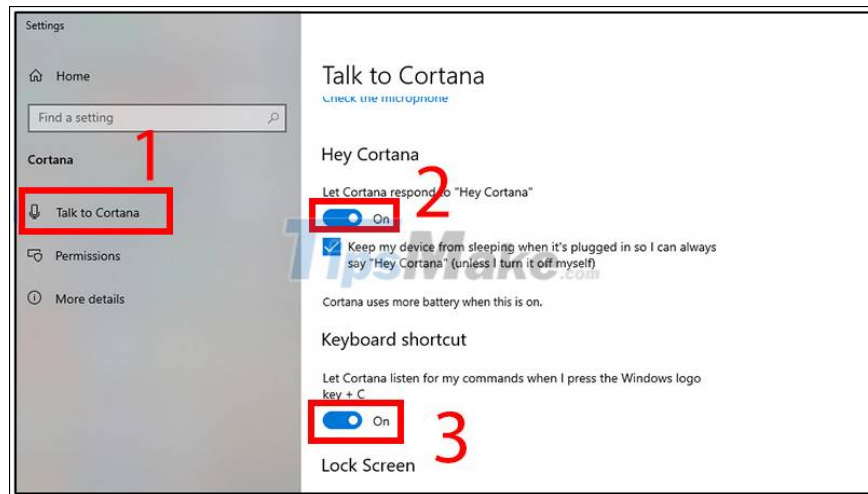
Settings

Home

Find a setting

Cortana

1

Talk to Cortana

Permissions

More details

Talk to Cortana

Check the microphone

Hey Cortana

Let Cortana respond to "Hey Cortana"

2

On

Keep my device from sleeping when it's plugged in so I can always say "Hey Cortana" (unless I turn it off myself)

TipsMake.com

Cortana uses more battery when this is on.

Keyboard shortcut

Let Cortana listen for my commands when I press the Windows logo key + C

On

3

Lock Screen